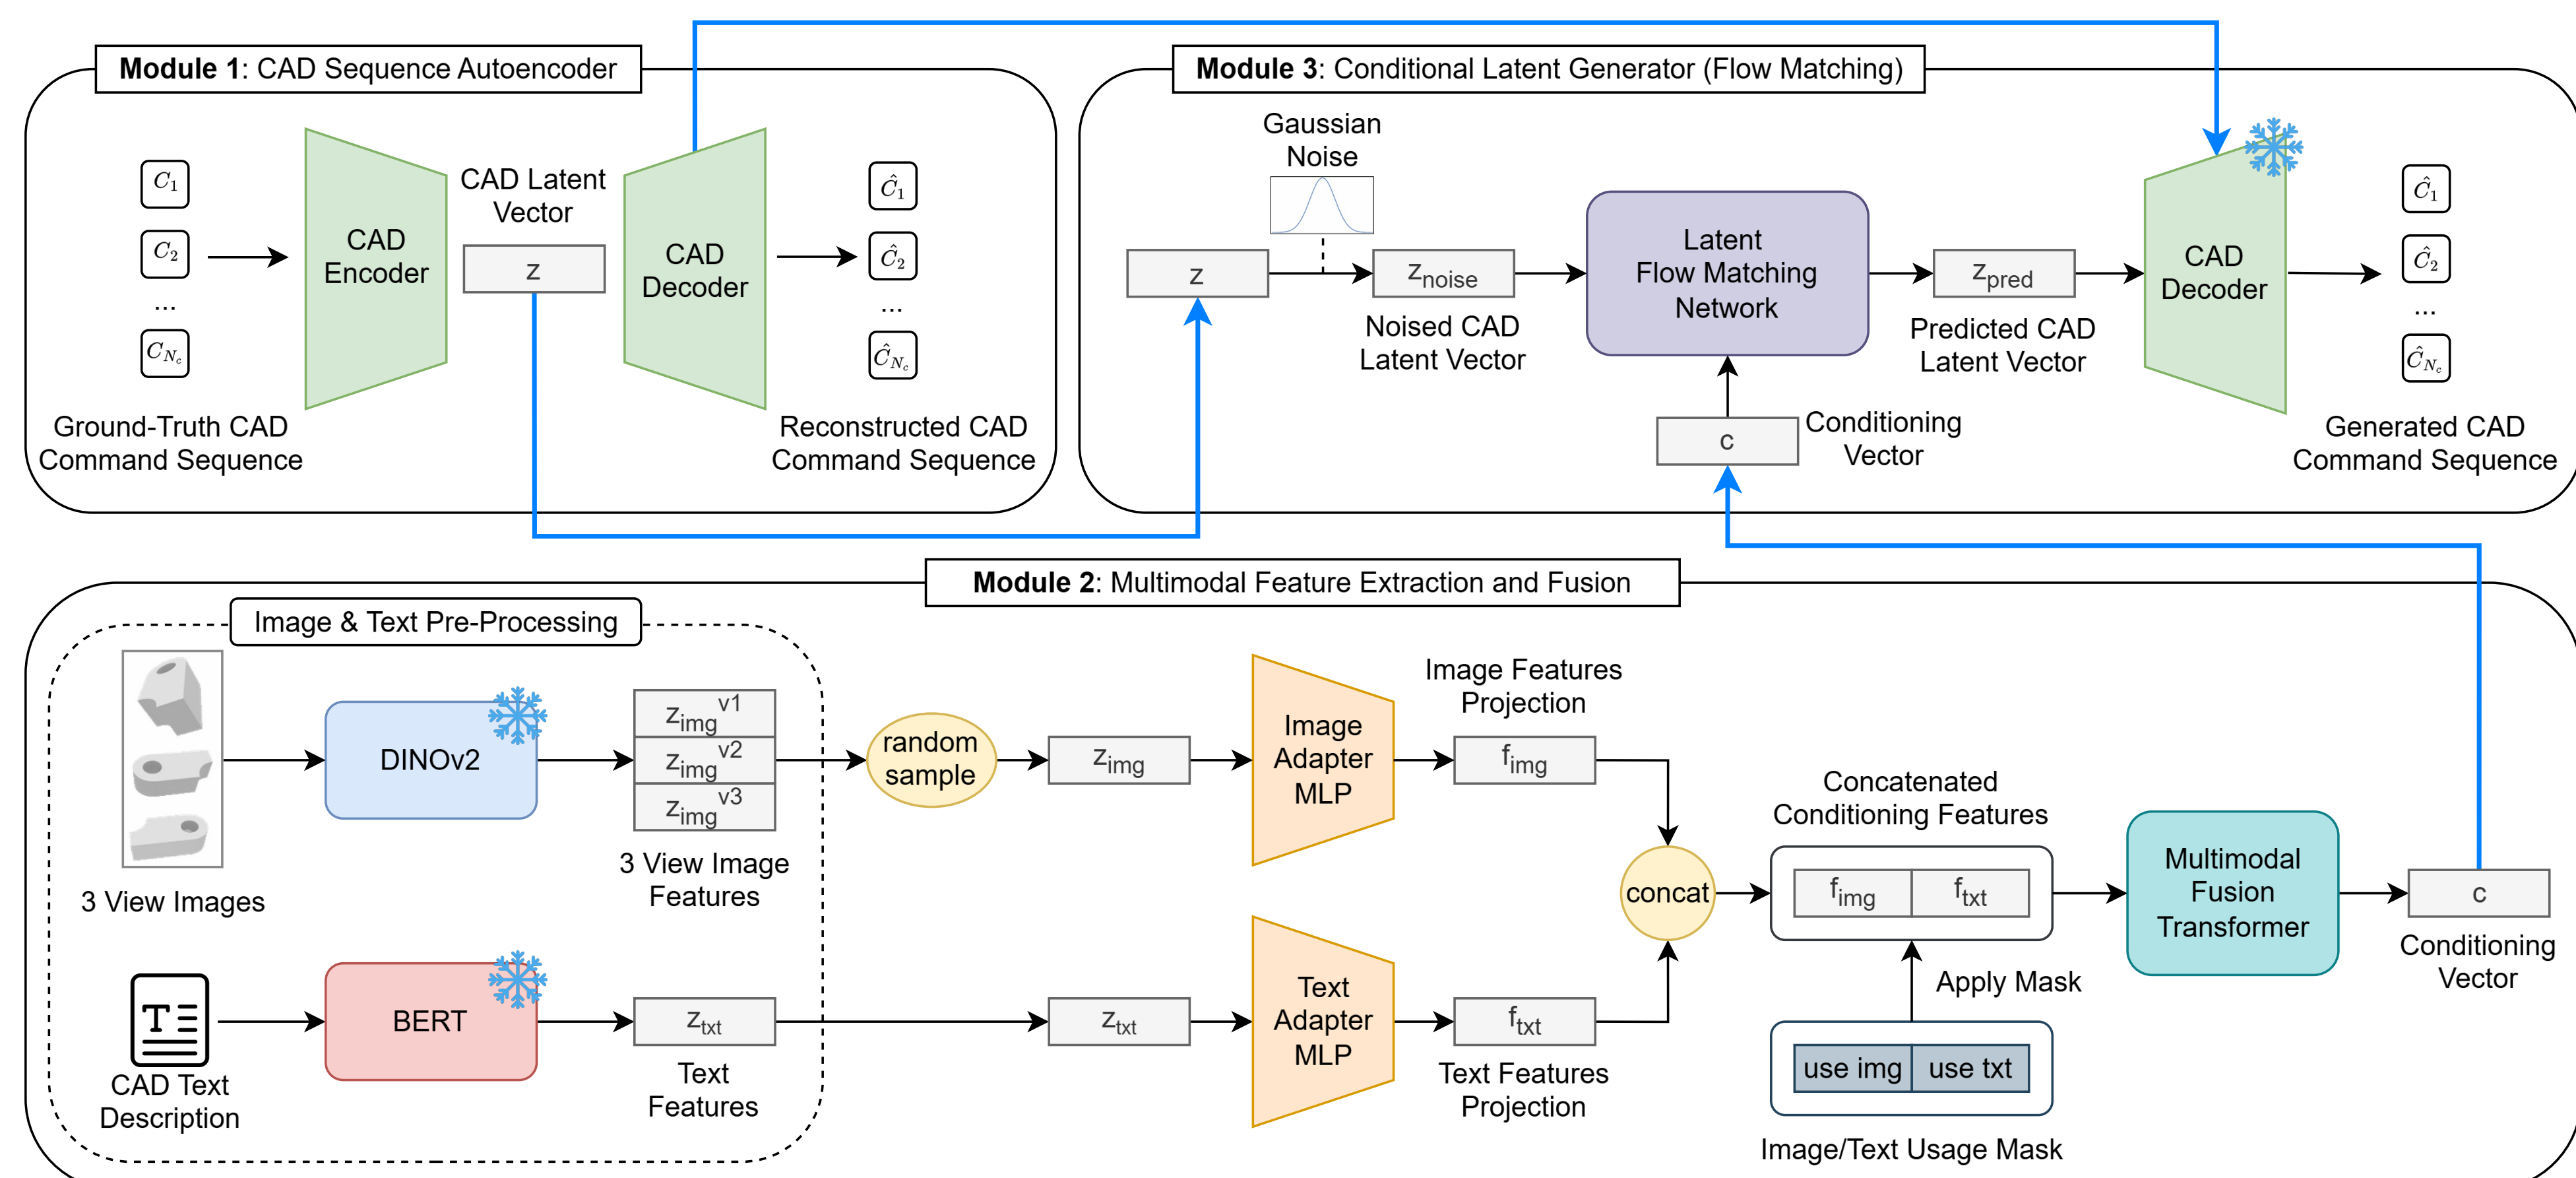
**Module 1**: CAD Sequence Autoencoder

$C_1$
$C_2$
...
$C_{N_c}$

Ground-Truth CAD Command Sequence

CAD Encoder

CAD Latent Vector

z

CAD Decoder

$\hat{C}_1$
$\hat{C}_2$
...
$\hat{C}_{N_c}$

Reconstructed CAD Command Sequence

**Module 3**: Conditional Latent Generator (Flow Matching)

Gaussian Noise

z

$z_{noise}$

Noised CAD Latent Vector

Latent Flow Matching Network

$z_{pred}$

Predicted CAD Latent Vector

c

Conditioning Vector

CAD Decoder

$\hat{C}_1$
$\hat{C}_2$
...
$\hat{C}_{N_c}$

Generated CAD Command Sequence

**Module 2**: Multimodal Feature Extraction and Fusion

Image & Text Pre-Processing

3 View Images

DINOv2

$z_{img}^{v1}$
$z_{img}^{v2}$
$z_{img}^{v3}$

3 View Image Features

CAD Text Description

BERT

$z_{txt}$

Text Features

random sample

$z_{img}$

$z_{txt}$

Image Adapter MLP

Text Adapter MLP

Image Features Projection

$f_{img}$

$f_{txt}$

Text Features Projection

concat

Concatenated Conditioning Features

$f_{img}$ $f_{txt}$

Apply Mask

use img use txt

Image/Text Usage Mask

Multimodal Fusion Transformer

c

Conditioning Vector